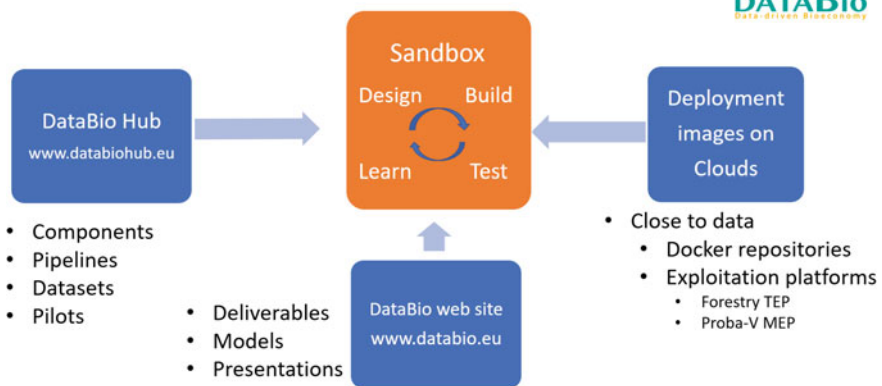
DATABIO
Data-driven Bioeconomy

Sandbox
Design Build
Learn Test

DataBio Hub
www.databiohub.eu

- Components
- Pipelines
- Datasets
- Pilots

Deployment images on Clouds

- Close to data
  - Docker repositories
  - Exploitation platforms
    - Forestry TEP
    - Proba-V MEP

DataBio web site
www.databio.eu

- Deliverables
- Models
- Presentations